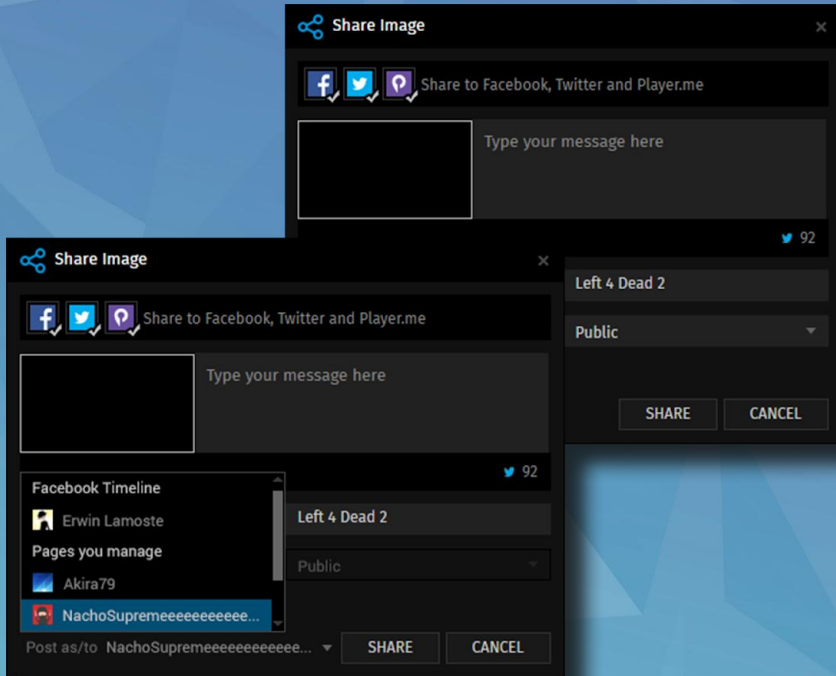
Share Image
×
Share to Facebook, Twitter and Player.me
Type your message here
92
Left 4 Dead 2
Public
SHARE
CANCEL

Share Image
×
Share to Facebook, Twitter and Player.me
Type your message here
92
Facebook Timeline
Erwin Lamoste
Pages you manage
Akira79
NachoSupremeeeeeeeeeee...
Left 4 Dead 2
Public
Post as/to NachoSupremeeeeeeeeeeee...
SHARE
CANCEL